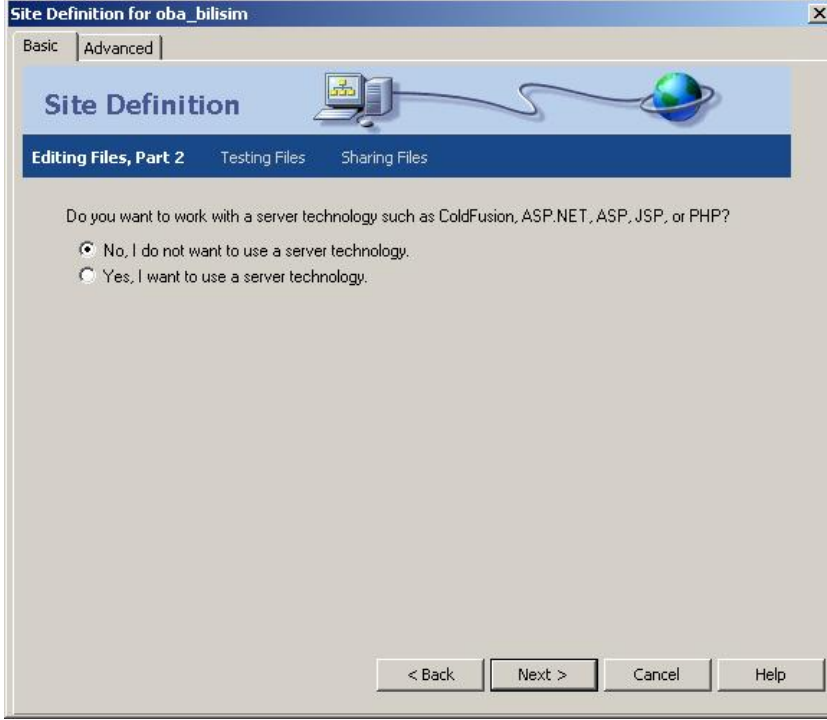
Site Definition for oba_bilisim

×

Basic

Advanced

Site Definition

Editing Files, Part 2

Testing Files

Sharing Files

Do you want to work with a server technology such as ColdFusion, ASP.NET, ASP, JSP, or PHP?

No, I do not want to use a server technology.

Yes, I want to use a server technology.

< Back

Next >

Cancel

Help